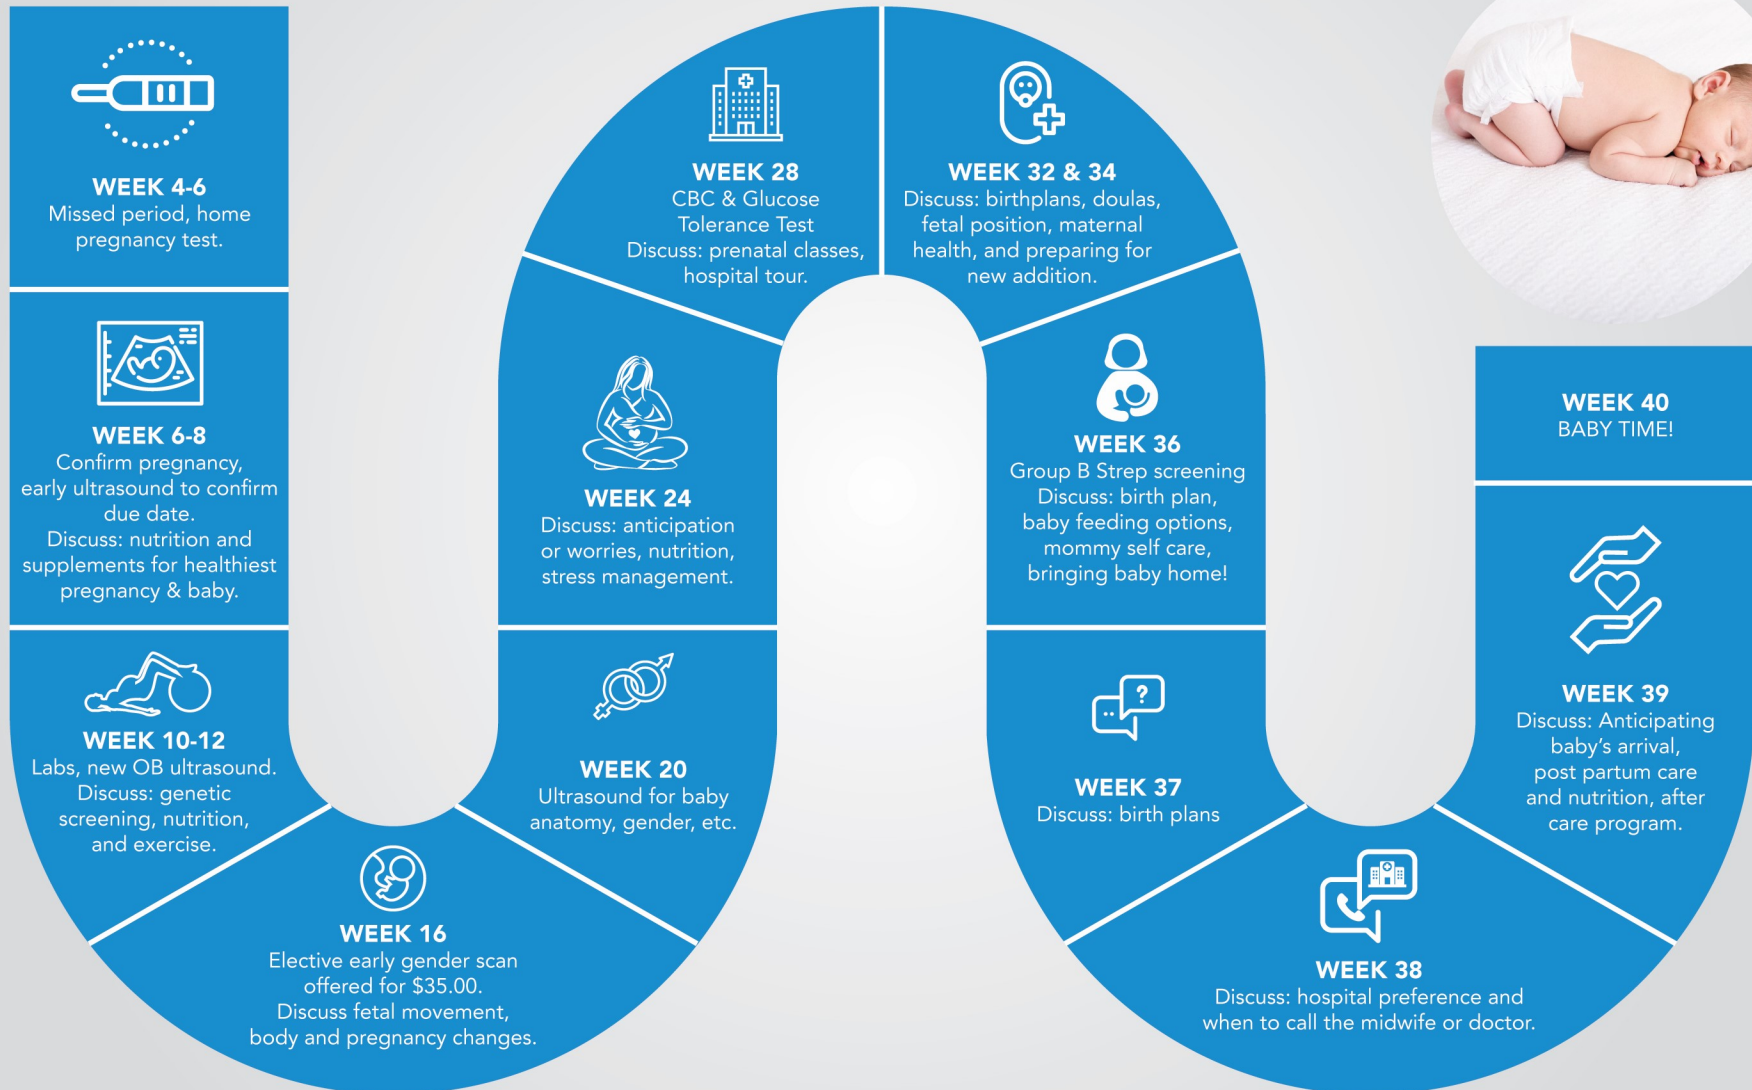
WEEK 4-6
Missed period, home pregnancy test.

WEEK 6-8
Confirm pregnancy, early ultrasound to confirm due date.
Discuss: nutrition and supplements for healthiest pregnancy & baby.

WEEK 10-12
Labs, new OB ultrasound.
Discuss: genetic screening, nutrition, and exercise.

WEEK 16
Elective early gender scan offered for $35.00.
Discuss fetal movement, body and pregnancy changes.

WEEK 20
Ultrasound for baby anatomy, gender, etc.

WEEK 24
Discuss: anticipation or worries, nutrition, stress management.

WEEK 28
CBC & Glucose Tolerance Test
Discuss: prenatal classes, hospital tour.

WEEK 32 & 34
Discuss: birthplans, doulas, fetal position, maternal health, and preparing for new addition.

WEEK 36
Group B Strep screening
Discuss: birth plan, baby feeding options, mommy self care, bringing baby home!

WEEK 37
Discuss: birth plans

WEEK 38
Discuss: hospital preference and when to call the midwife or doctor.

WEEK 39
Discuss: Anticipating baby's arrival, post partum care and nutrition, after care program.

WEEK 40
BABY TIME!